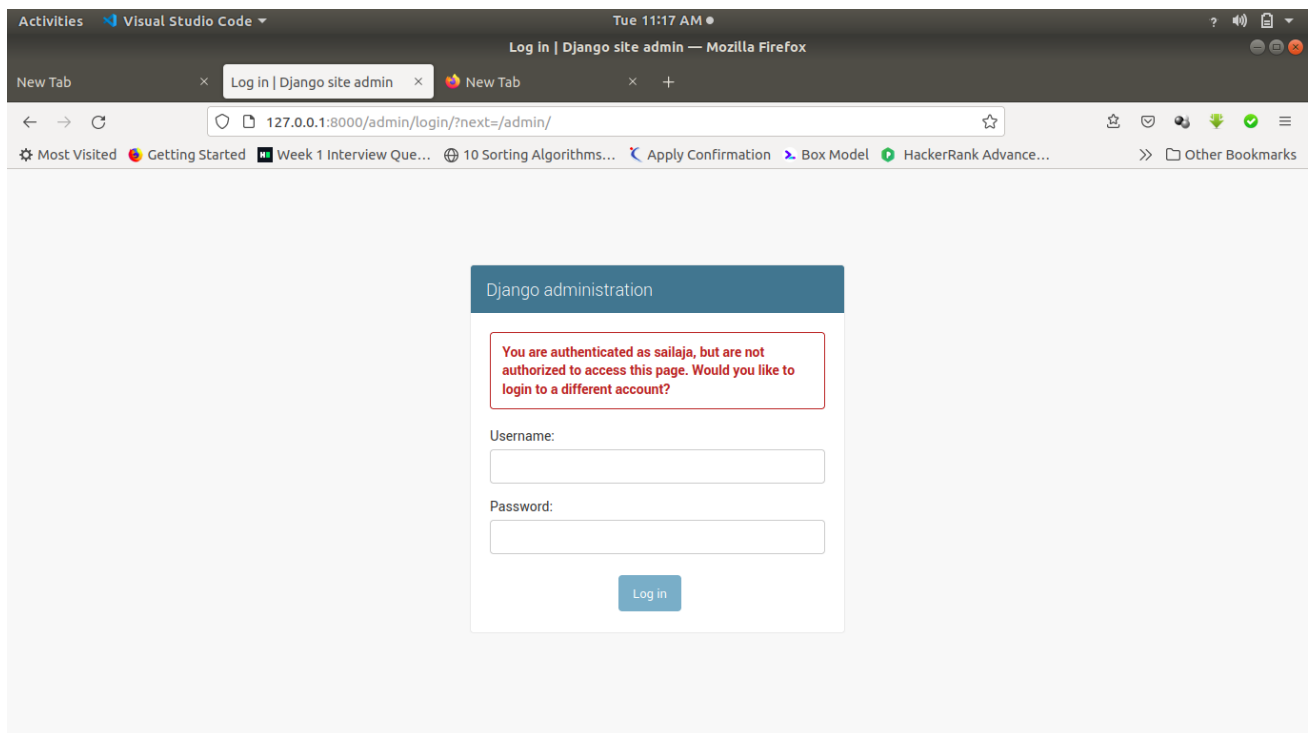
Activities Visual Studio Code Tue 11:17 AM

Log in | Django site admin — Mozilla Firefox

New Tab × Log in | Django site admin × New Tab × +

127.0.0.1:8000/admin/login/?next=/admin/

Most Visited Getting Started Week 1 Interview Que... 10 Sorting Algorithms... Apply Confirmation Box Model HackerRank Advance... » Other Bookmarks

Django administration

You are authenticated as sailaja, but are not authorized to access this page. Would you like to login to a different account?

Username:

Password:

Log in